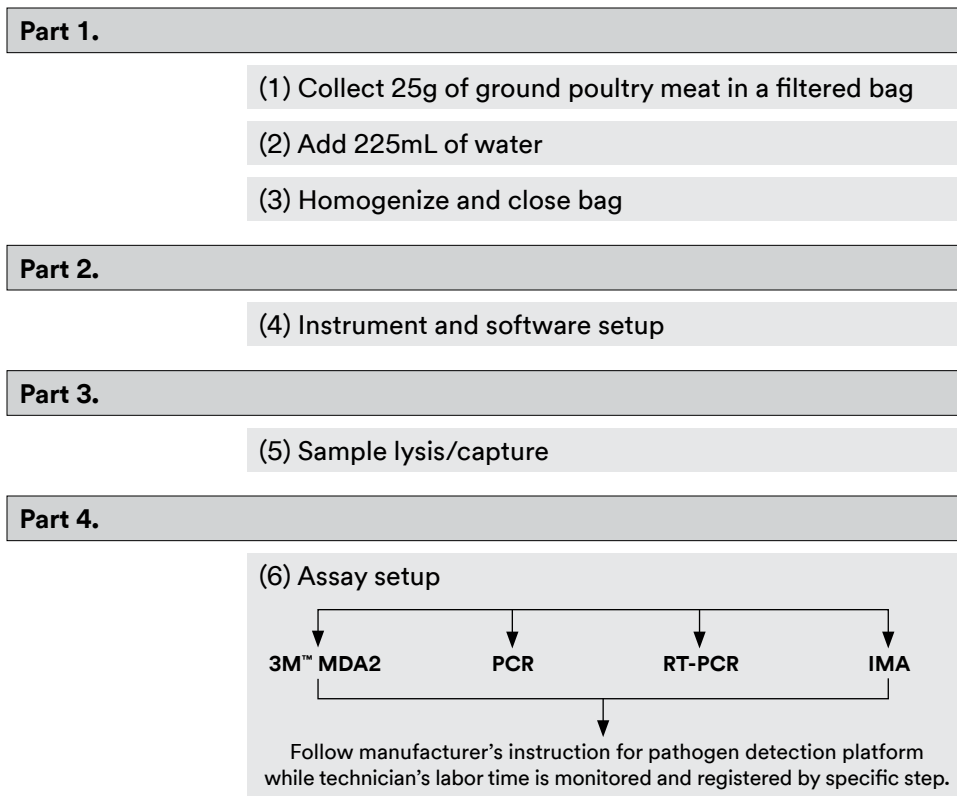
Part 1.

(1) Collect 25g of ground poultry meat in a filtered bag

(2) Add 225mL of water

(3) Homogenize and close bag

Part 2.

(4) Instrument and software setup

Part 3.

(5) Sample lysis/capture

Part 4.

(6) Assay setup

3M™ MDA2

PCR

RT-PCR

IMA

Follow manufacturer's instruction for pathogen detection platform while technician's labor time is monitored and registered by specific step.